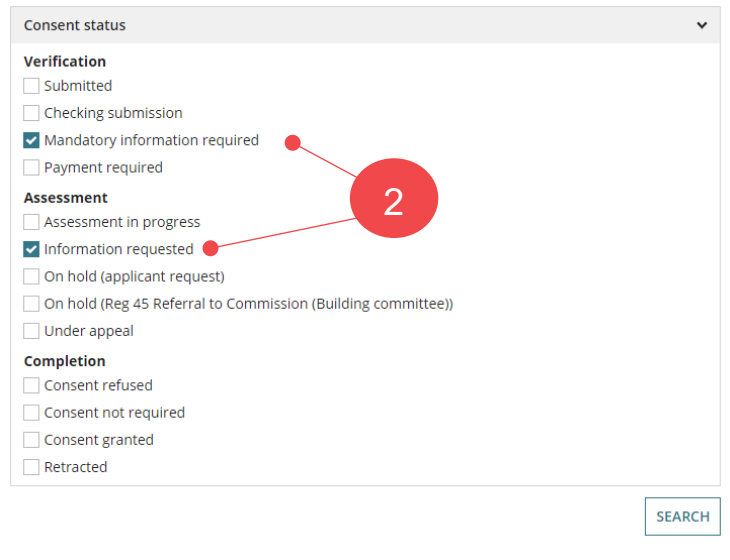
Consent status

Verification
Submitted
Checking submission
Mandatory information required
Payment required

Assessment
Assessment in progress
Information requested
On hold (applicant request)
On hold (Reg 45 Referral to Commission (Building committee))
Under appeal

Completion
Consent refused
Consent not required
Consent granted
Retracted

2

SEARCH